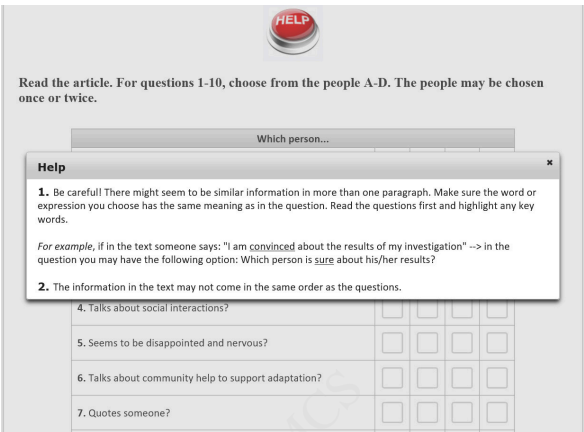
HELP

Read the article. For questions 1-10, choose from the people A-D. The people may be chosen once or twice.

Which person...

Help

×

1. Be careful! There might seem to be similar information in more than one paragraph. Make sure the word or expression you choose has the same meaning as in the question. Read the questions first and highlight any key words.

For example, if in the text someone says: "I am convinced about the results of my investigation" --> in the question you may have the following option: Which person is sure about his/her results?

2. The information in the text may not come in the same order as the questions.

4. Talks about social interactions?

5. Seems to be disappointed and nervous?

6. Talks about community help to support adaptation?

7. Quotes someone?